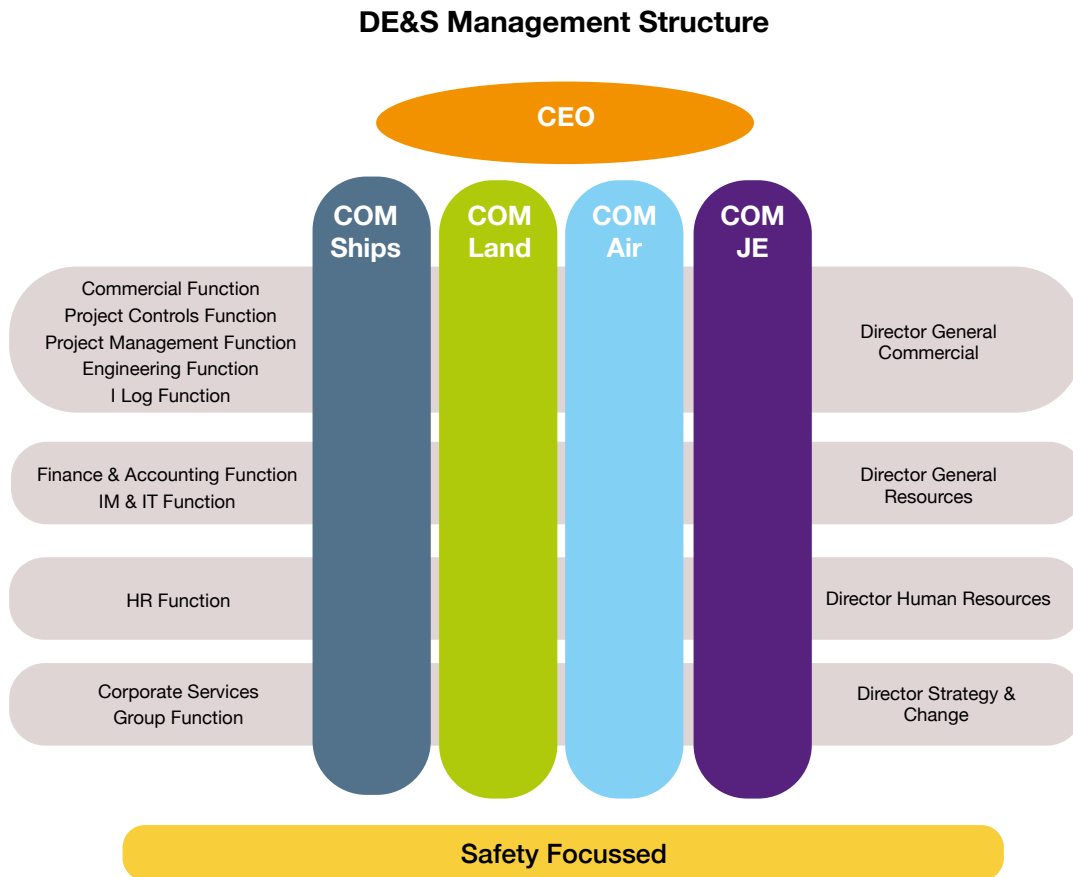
DE&S Management Structure

CEO

COM Ships

COM Land

COM Air

COM JE

Commercial Function
Project Controls Function
Project Management Function
Engineering Function
I Log Function

Director General Commercial

Finance & Accounting Function
IM & IT Function

Director General Resources

HR Function

Director Human Resources

Corporate Services Group Function

Director Strategy & Change

Safety Focussed